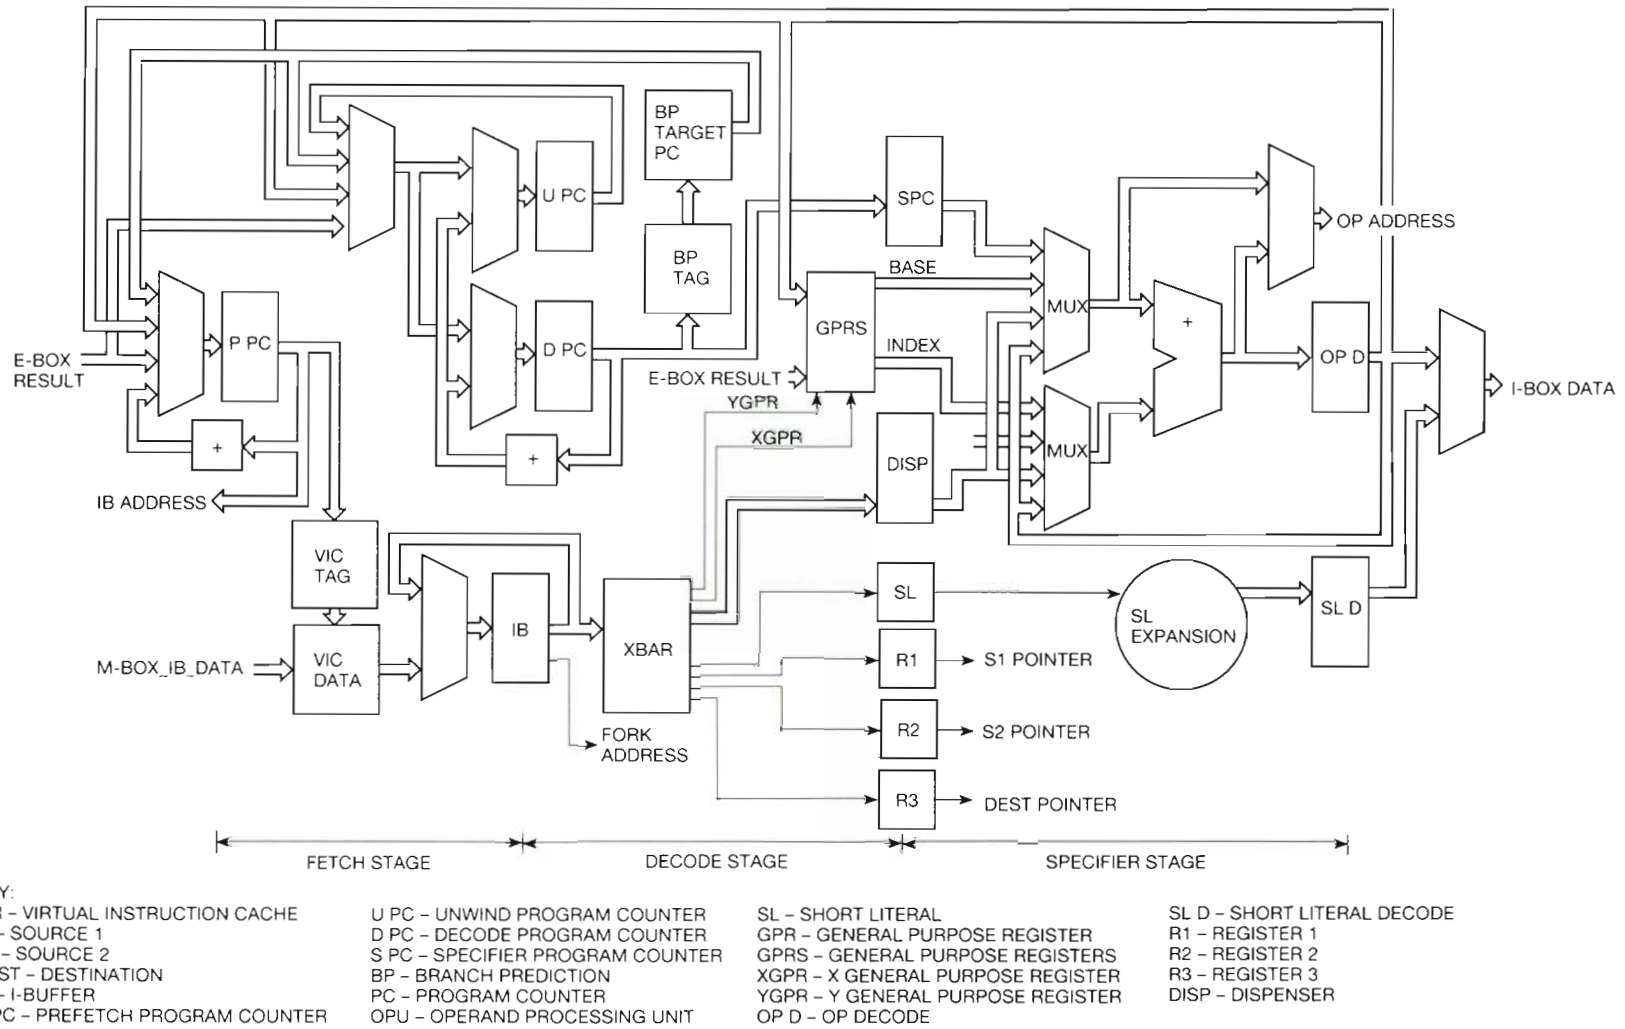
BP TARGET PC

U PC

BP TAG

SPC

OP ADDRESS

BASE

GPRS

MUX

+

E-BOX RESULT

P PC

D PC

INDEX

OP D

I-BOX DATA

E-BOX RESULT

YGPR

XGPR

+

+

DISP

MUX

IB ADDRESS

VIC TAG

SL

SL EXPANSION

SL D

IB

XBAR

M-BOX_IB_DATA

VIC DATA

R1

S1 POINTER

R2

S2 POINTER

FORK ADDRESS

R3

DEST POINTER

FETCH STAGE

DECODE STAGE

SPECIFIER STAGE

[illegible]Y:
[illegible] – VIRTUAL INSTRUCTION CACHE
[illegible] – SOURCE 1
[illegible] – SOURCE 2
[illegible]ST – DESTINATION
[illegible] – I-BUFFER
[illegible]PC – PREFETCH PROGRAM COUNTER

U PC – UNWIND PROGRAM COUNTER
D PC – DECODE PROGRAM COUNTER
S PC – SPECIFIER PROGRAM COUNTER
BP – BRANCH PREDICTION
PC – PROGRAM COUNTER
OPU – OPERAND PROCESSING UNIT

SL – SHORT LITERAL
GPR – GENERAL PURPOSE REGISTER
GPRS – GENERAL PURPOSE REGISTERS
XGPR – X GENERAL PURPOSE REGISTER
YGPR – Y GENERAL PURPOSE REGISTER
OP D – OP DECODE

SL D – SHORT LITERAL DECODE
R1 – REGISTER 1
R2 – REGISTER 2
R3 – REGISTER 3
DISP – DISPENSER